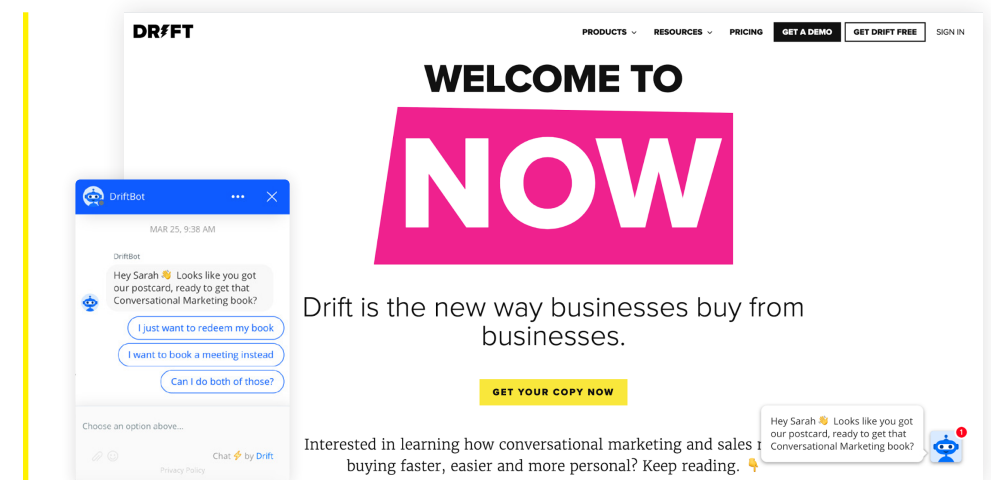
DRIFT

PRODUCTS RESOURCES PRICING GET A DEMO GET DRIFT FREE SIGN IN

WELCOME TO

NOW

DriftBot

MAR 25, 9:38 AM

DriftBot

Hey Sarah 👋 Looks like you got our postcard, ready to get that Conversational Marketing book?

I just want to redeem my book

I want to book a meeting instead

Can I do both of those?

Choose an option above...

Chat ⚡ by Drift

Privacy Policy

Drift is the new way businesses buy from businesses.

GET YOUR COPY NOW

Interested in learning how conversational marketing and sales m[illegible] buying faster, easier and more personal? Keep reading. 👇

Hey Sarah 👋 Looks like you got our postcard, ready to get that Conversational Marketing book?

1